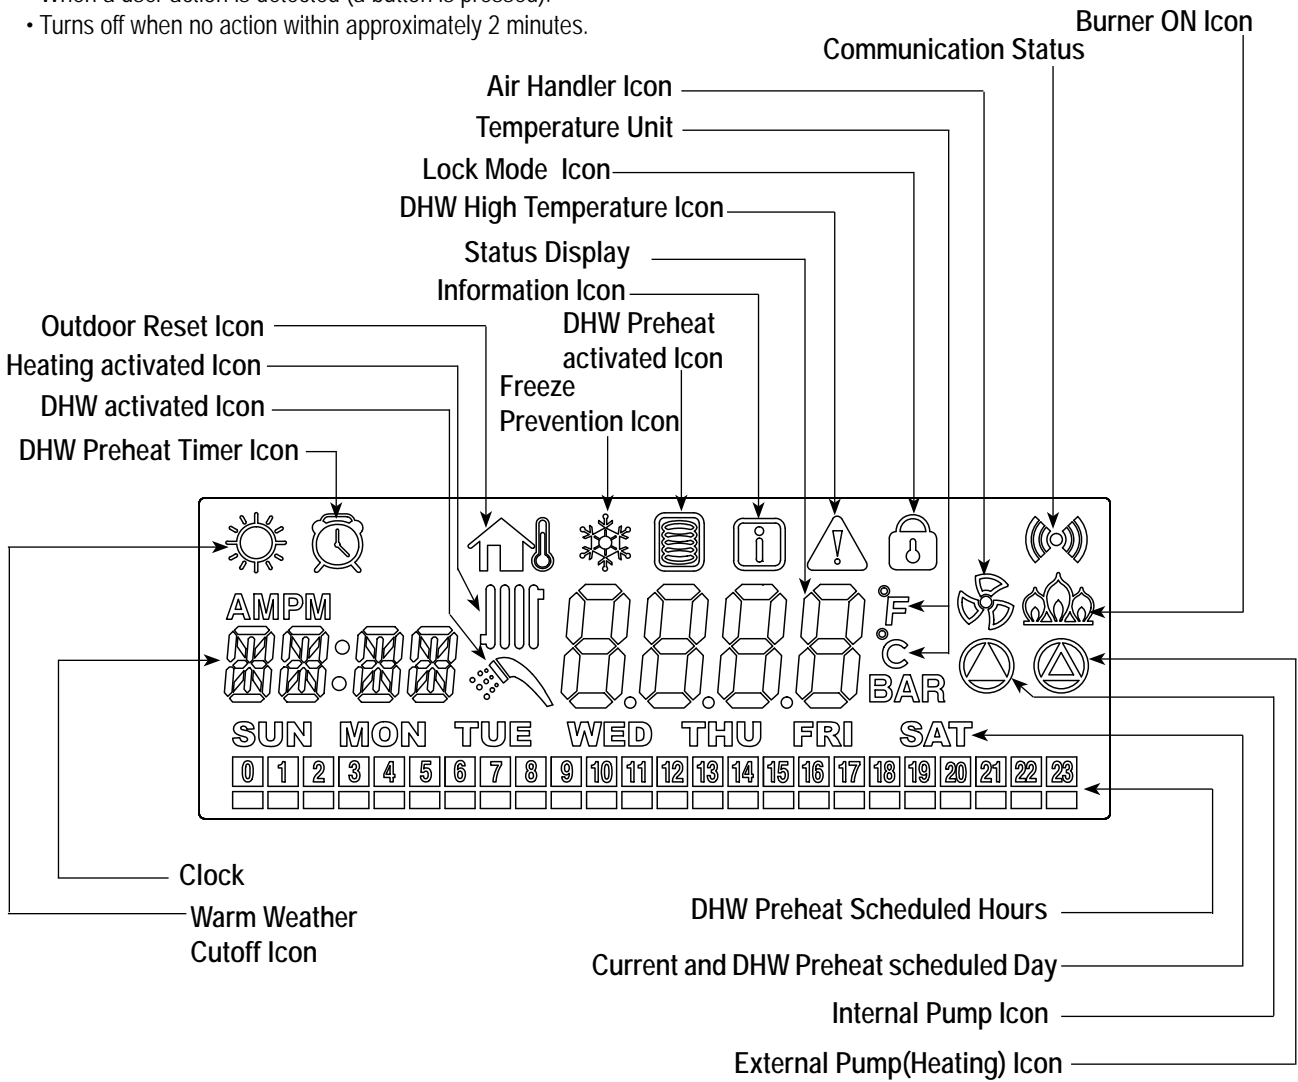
• Turns off when no action within approximately 2 minutes.

Burner ON Icon
Communication Status
Air Handler Icon
Temperature Unit
Lock Mode Icon
DHW High Temperature Icon
Status Display
Information Icon
Outdoor Reset Icon
DHW Preheat activated Icon
Heating activated Icon
Freeze Prevention Icon
DHW activated Icon
DHW Preheat Timer Icon

AMPM
°F
°C
BAR
SUN MON TUE WED THU FRI SAT
0 1 2 3 4 5 6 7 8 9 10 11 12 13 14 15 16 17 18 19 20 21 22 23

Clock
Warm Weather Cutoff Icon
DHW Preheat Scheduled Hours
Current and DHW Preheat scheduled Day
Internal Pump Icon
External Pump(Heating) Icon